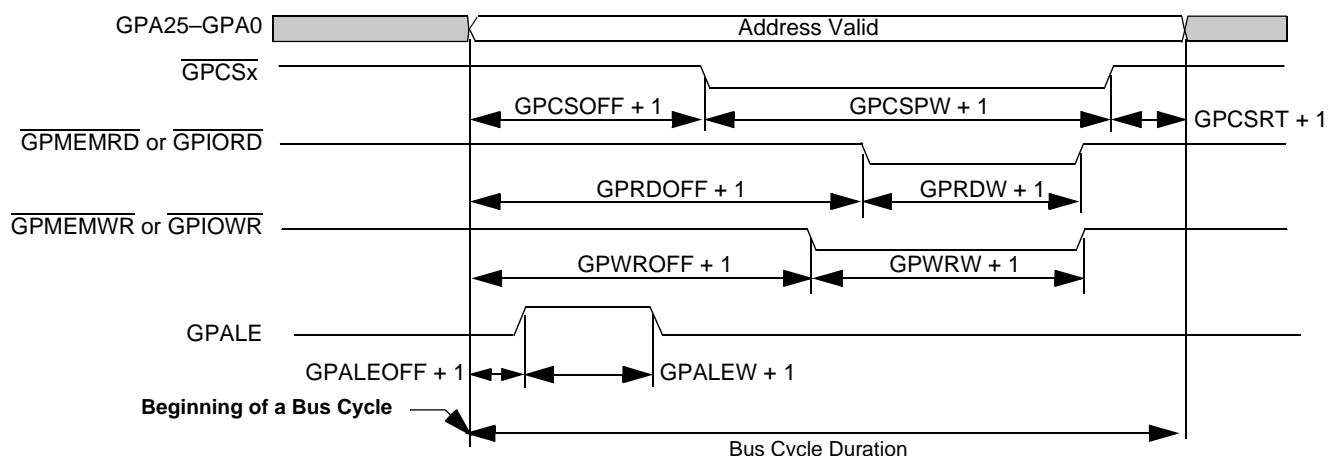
GPA25–GPA0
Address Valid
$\overline{GPCSx}$
GPCSOFF + 1
GPCSPW + 1
GPCSRT + 1
$\overline{GPMEMRD}$ or $\overline{GPIORD}$
GPRDOFF + 1
GPRDW + 1
$\overline{GPMEMWR}$ or $\overline{GPIOWR}$
GPWROFF + 1
GPWRW + 1
GPALE
GPALEOFF + 1
GPALEW + 1
Beginning of a Bus Cycle
Bus Cycle Duration